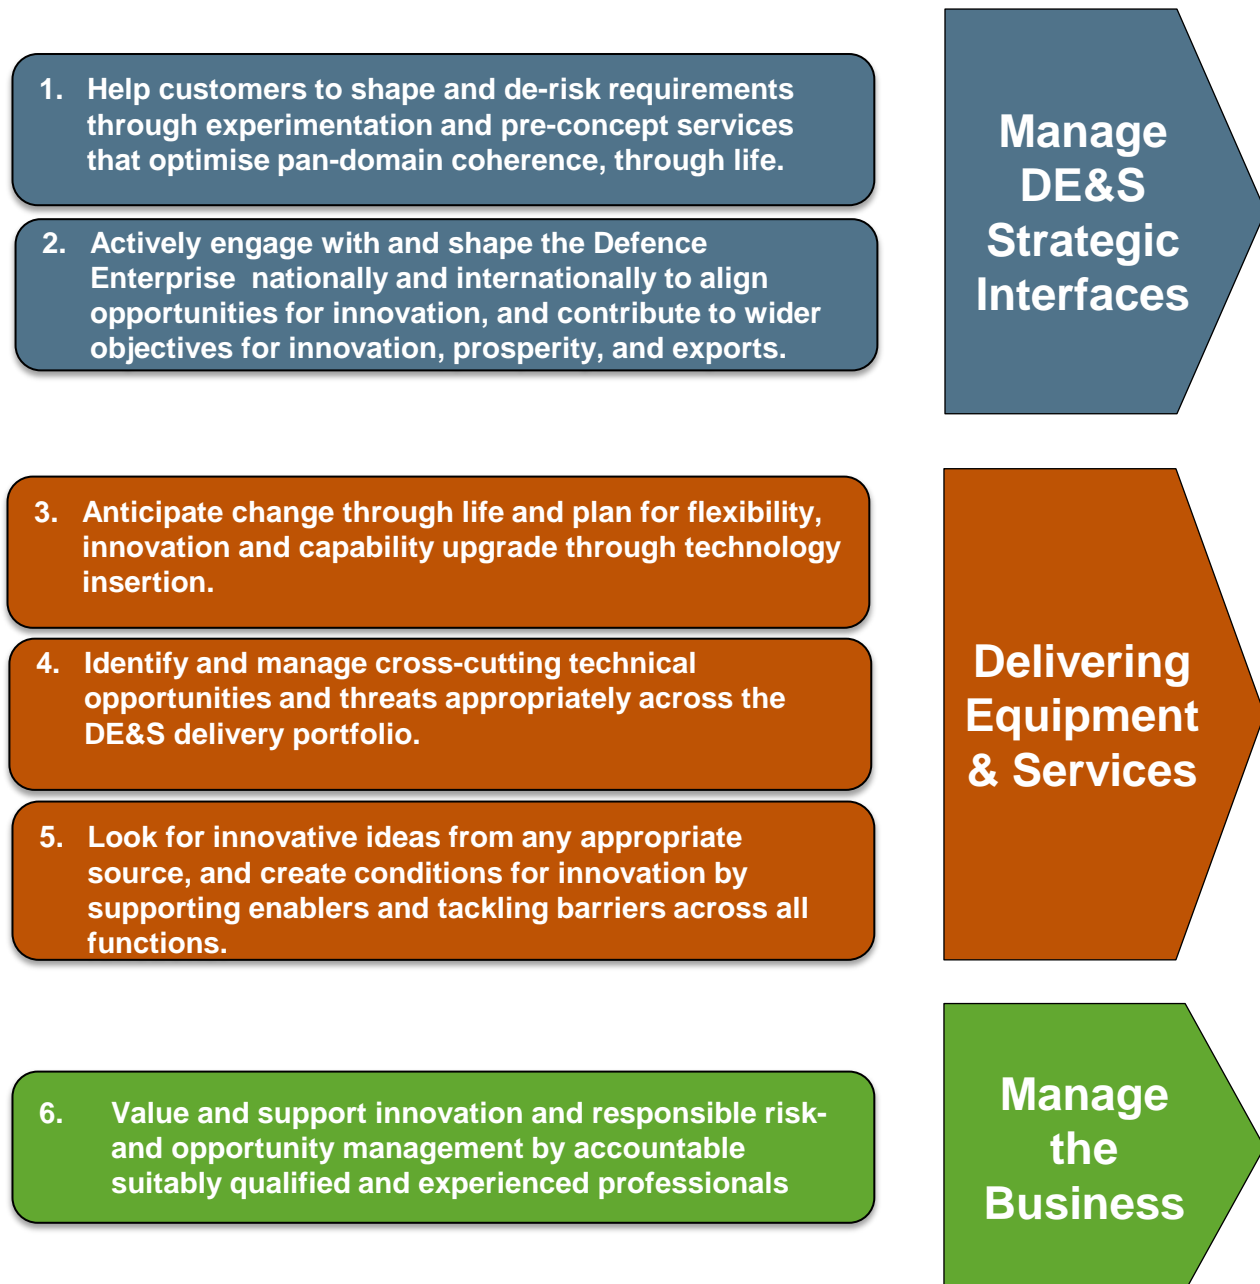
1. Help customers to shape and de-risk requirements through experimentation and pre-concept services that optimise pan-domain coherence, through life.

2. Actively engage with and shape the Defence Enterprise nationally and internationally to align opportunities for innovation, and contribute to wider objectives for innovation, prosperity, and exports.

Manage DE&S Strategic Interfaces

3. Anticipate change through life and plan for flexibility, innovation and capability upgrade through technology insertion.

4. Identify and manage cross-cutting technical opportunities and threats appropriately across the DE&S delivery portfolio.

5. Look for innovative ideas from any appropriate source, and create conditions for innovation by supporting enablers and tackling barriers across all functions.

Delivering Equipment & Services

6. Value and support innovation and responsible risk- and opportunity management by accountable suitably qualified and experienced professionals

Manage the Business